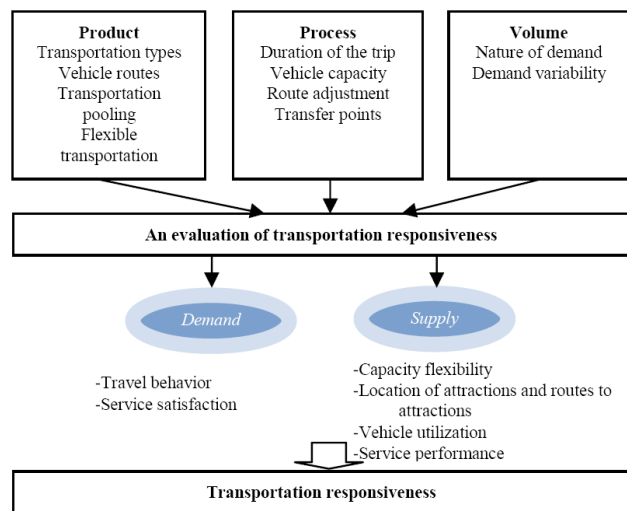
Product
Transportation types
Vehicle routes
Transportation pooling
Flexible transportation

Process
Duration of the trip
Vehicle capacity
Route adjustment
Transfer points

Volume
Nature of demand
Demand variability

An evaluation of transportation responsiveness

Demand

Supply

-Travel behavior
-Service satisfaction

-Capacity flexibility
-Location of attractions and routes to attractions
-Vehicle utilization
-Service performance

Transportation responsiveness